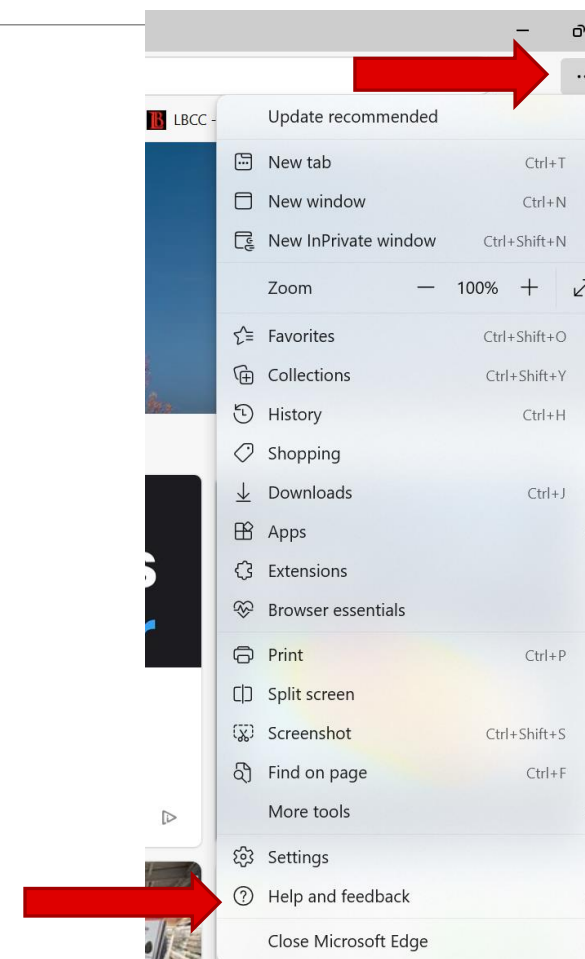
LBCC -

Update recommended

New tab Ctrl+T

New window Ctrl+N

New InPrivate window Ctrl+Shift+N

Zoom — 100% +

Favorites Ctrl+Shift+O

Collections Ctrl+Shift+Y

History Ctrl+H

Shopping

Downloads Ctrl+J

Apps

Extensions

Browser essentials

Print Ctrl+P

Split screen

Screenshot Ctrl+Shift+S

Find on page Ctrl+F

More tools

Settings

Help and feedback

Close Microsoft Edge